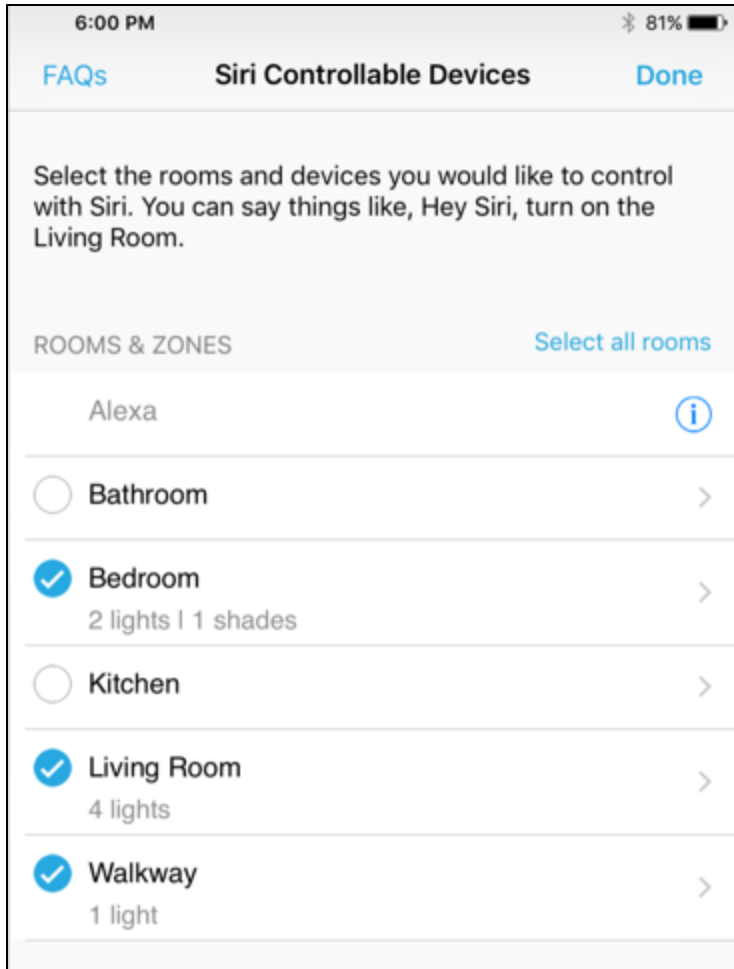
6:00 PM

81%

FAQs

Siri Controllable Devices

Done

Select the rooms and devices you would like to control with Siri. You can say things like, Hey Siri, turn on the Living Room.

ROOMS & ZONES

Select all rooms

Alexa

Bathroom

Bedroom

2 lights | 1 shades

Kitchen

Living Room

4 lights

Walkway

1 light